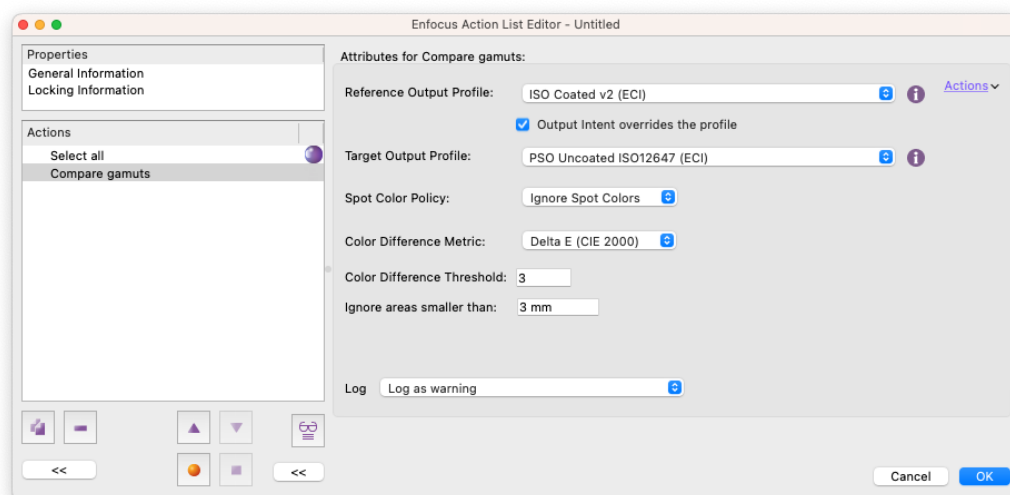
Enfocus Action List Editor - Untitled

Properties
General Information
Locking Information

Actions
Select all
Compare gamuts

<<
<<

Attributes for Compare gamuts:

Actions

Reference Output Profile: ISO Coated v2 (ECI)

Output Intent overrides the profile

Target Output Profile: PSO Uncoated ISO12647 (ECI)

Spot Color Policy: Ignore Spot Colors

Color Difference Metric: Delta E (CIE 2000)

Color Difference Threshold: 3

Ignore areas smaller than: 3 mm

Log Log as warning

Cancel OK